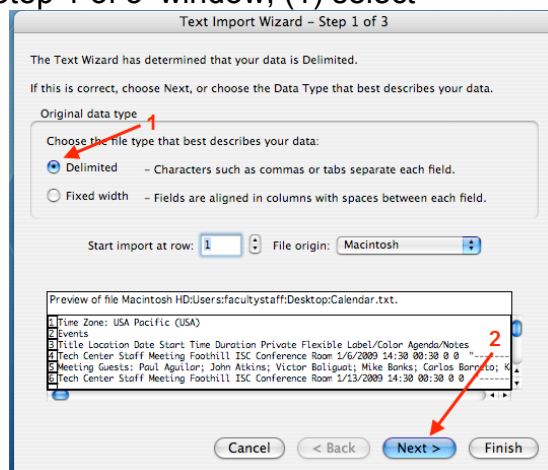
Step 1 of 3" window, (1) select

Text Import Wizard – Step 1 of 3

The Text Wizard has determined that your data is Delimited.

If this is correct, choose Next, or choose the Data Type that best describes your data.

Original data type

Choose the file type that best describes your data:

1

Delimited – Characters such as commas or tabs separate each field.

Fixed width – Fields are aligned in columns with spaces between each field.

Start import at row: 1 File origin: Macintosh

Preview of file Macintosh HD:Users:facultystaff:Desktop:Calendar.txt.

1 Time Zone: USA Pacific (USA)
2 Events
3 Title Location Date Start Time Duration Private Flexible Label/Color Agenda/Notes
4 Tech Center Staff Meeting Foothill ISC Conference Room 1/6/2009 14:30 00:30 0 0 "---
5 Meeting Guests: Paul Aguilar; John Atkins; Victor Boliguat; Mike Banks; Carlos Barreto; K
6 Tech Center Staff Meeting Foothill ISC Conference Room 1/13/2009 14:30 00:30 0 0 ------

2

Cancel < Back Next > Finish